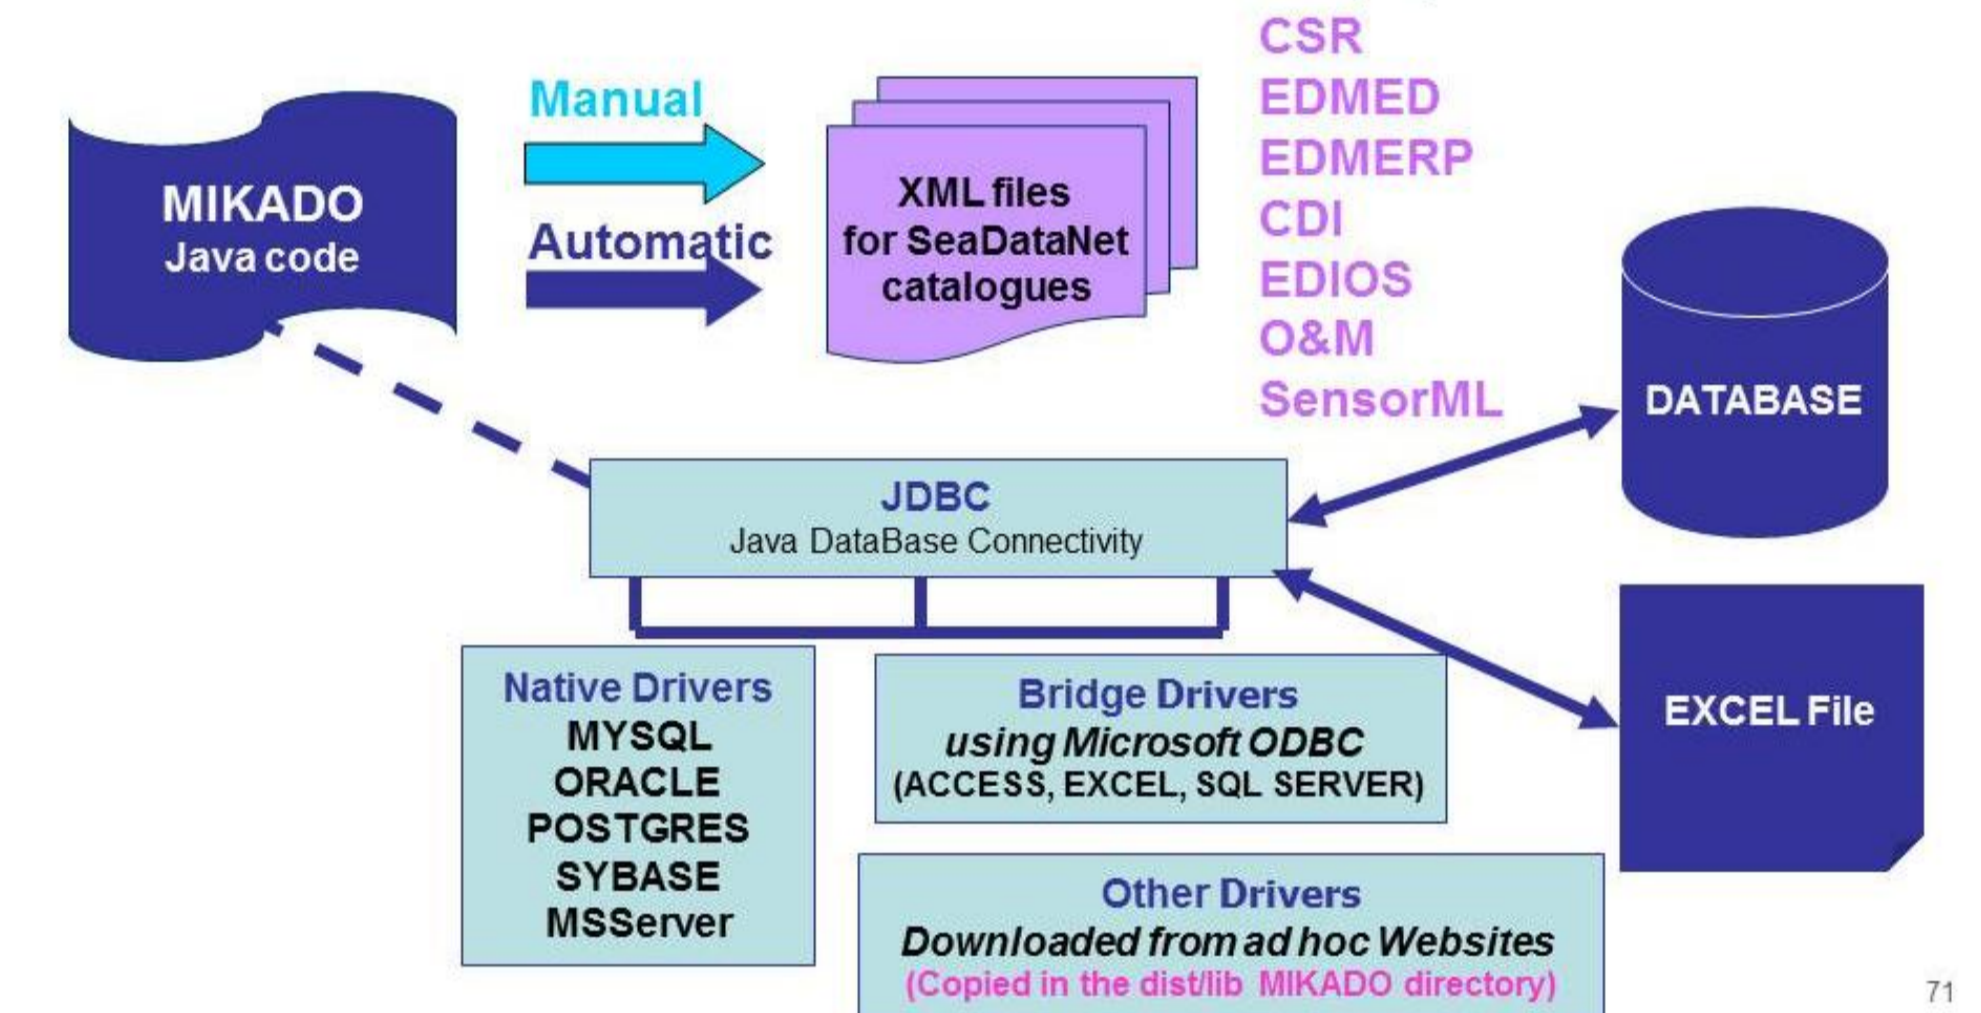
MIKADO
Java code

Manual

Automatic

XML files
for SeaDataNet
catalogues

CSR
EDMED
EDMERP
CDI
EDIOS
O&M
SensorML

DATABASE

JDBC
Java DataBase Connectivity

EXCEL File

Native Drivers
MYSQL
ORACLE
POSTGRES
SYBASE
MSServer

Bridge Drivers
using Microsoft ODBC
(ACCESS, EXCEL, SQL SERVER)

Other Drivers
Downloaded from ad hoc Websites
(Copied in the dist/lib MIKADO directory)

71